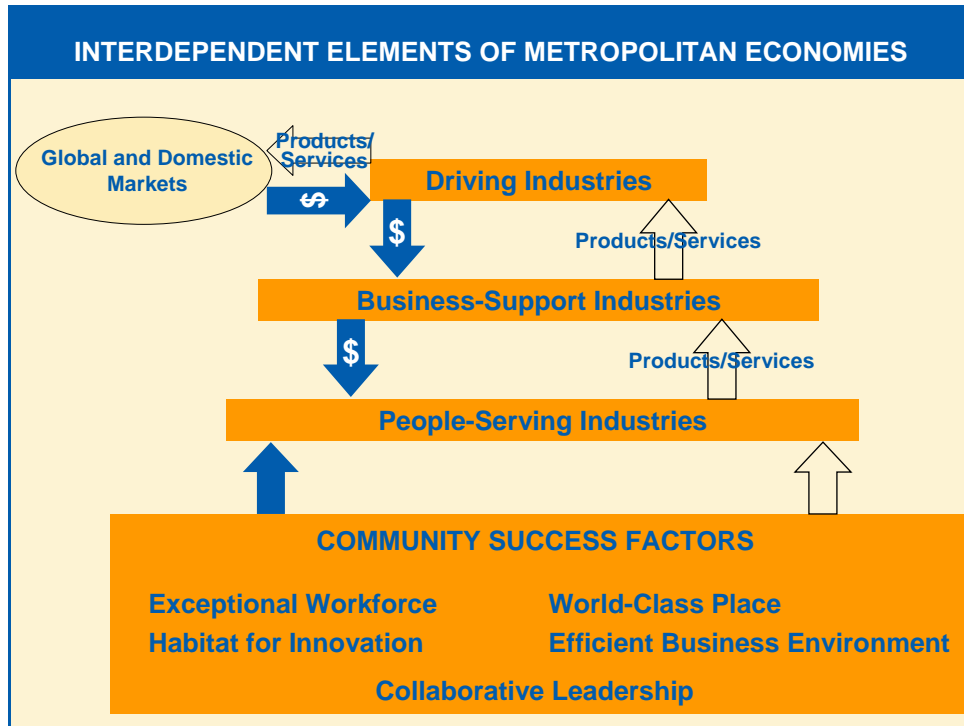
INTERDEPENDENT ELEMENTS OF METROPOLITAN ECONOMIES

Global and Domestic Markets

Products/ Services

$

Driving Industries

$

Products/Services

Business-Support Industries

$

Products/Services

People-Serving Industries

COMMUNITY SUCCESS FACTORS

Exceptional Workforce

World-Class Place

Habitat for Innovation

Efficient Business Environment

Collaborative Leadership